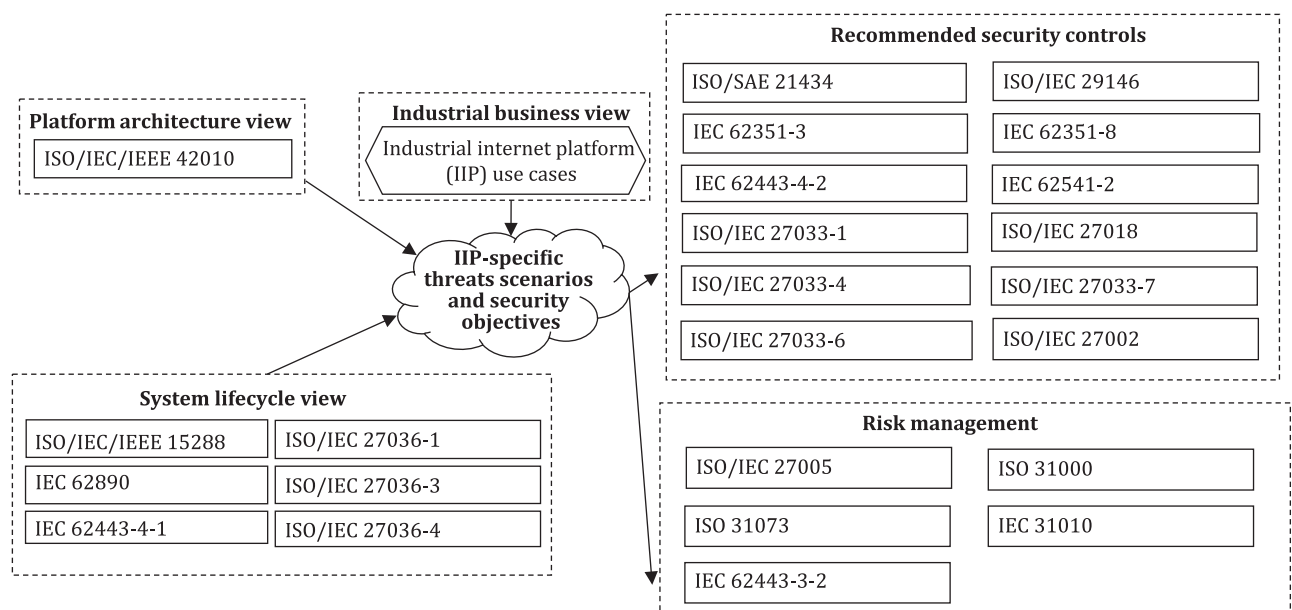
Platform architecture view

ISO/IEC/IEEE 42010

Industrial business view

Industrial internet platform (IIP) use cases

IIP-specific threats scenarios and security objectives

Recommended security controls

ISO/SAE 21434

ISO/IEC 29146

IEC 62351-3

IEC 62351-8

IEC 62443-4-2

IEC 62541-2

ISO/IEC 27033-1

ISO/IEC 27018

ISO/IEC 27033-4

ISO/IEC 27033-7

ISO/IEC 27033-6

ISO/IEC 27002

System lifecycle view

ISO/IEC/IEEE 15288

ISO/IEC 27036-1

IEC 62890

ISO/IEC 27036-3

IEC 62443-4-1

ISO/IEC 27036-4

Risk management

ISO/IEC 27005

ISO 31000

ISO 31073

IEC 31010

IEC 62443-3-2